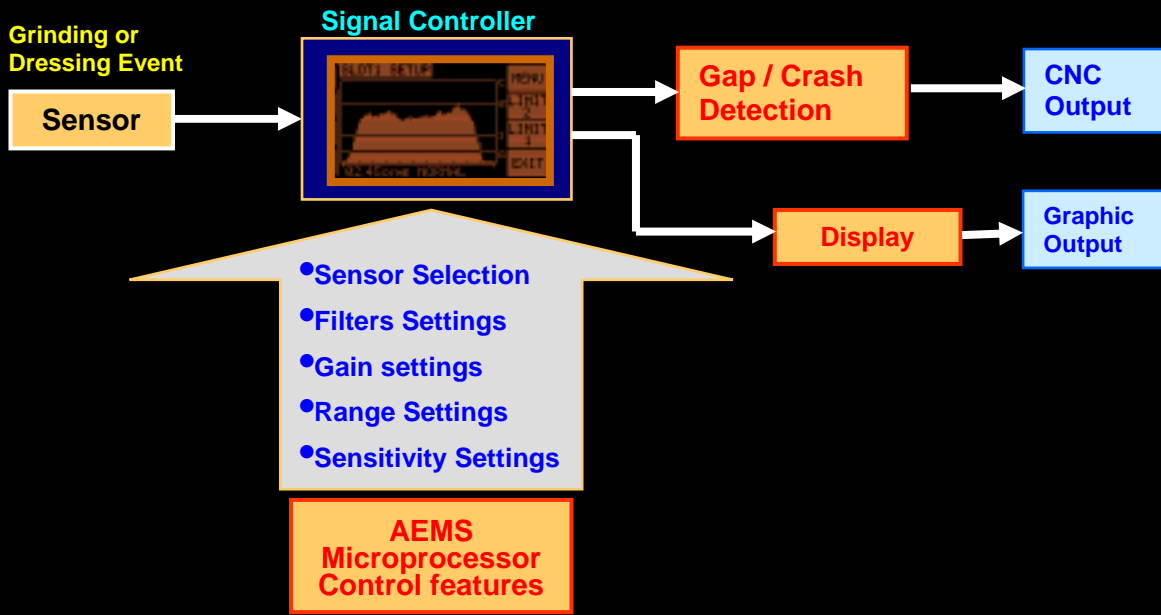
Grinding or Dressing Event

Sensor

Signal Controller

SLOT1 SETUP

MENU

LIMIT 2

LIMIT 1

EXIT

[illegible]

Gap / Crash Detection

CNC Output

Display

Graphic Output

•Sensor Selection
•Filters Settings
•Gain settings
•Range Settings
•Sensitivity Settings

AEMS Microprocessor Control features